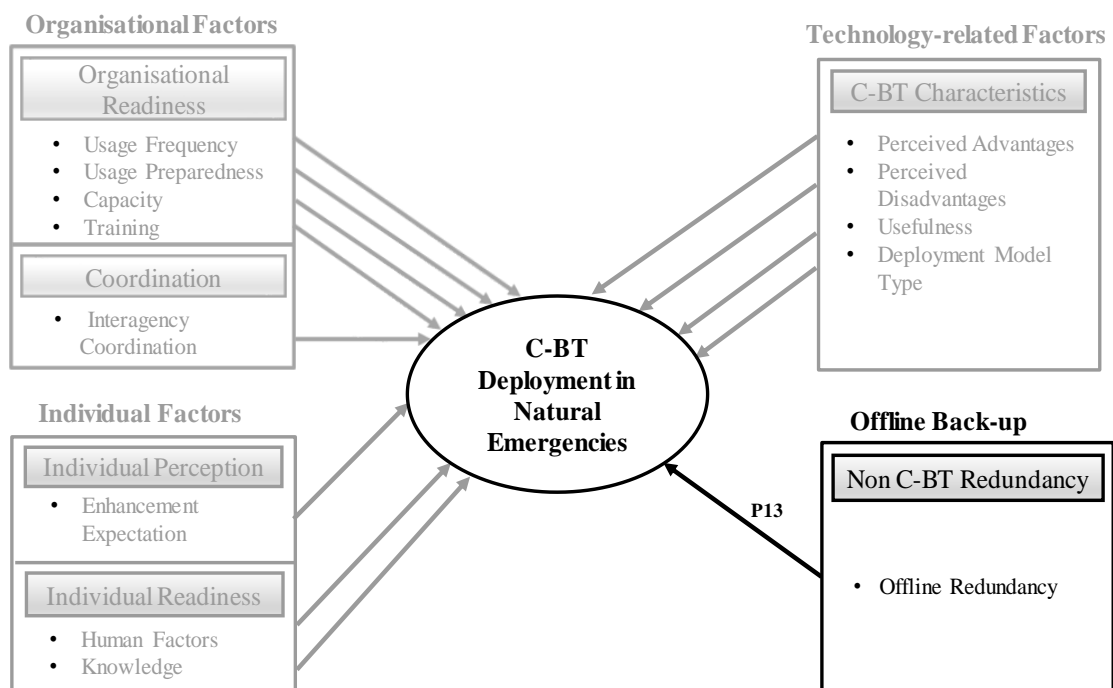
Organisational Factors

Organisational Readiness

- Usage Frequency
- Usage Preparedness
- Capacity
- Training

Coordination

- Interagency Coordination

Technology-related Factors

C-BT Characteristics

- Perceived Advantages
- Perceived Disadvantages
- Usefulness
- Deployment Model Type

C-BT Deployment in Natural Emergencies

Individual Factors

Individual Perception

- Enhancement Expectation

Individual Readiness

- Human Factors
- Knowledge

Offline Back-up

Non C-BT Redundancy

- Offline Redundancy

P13